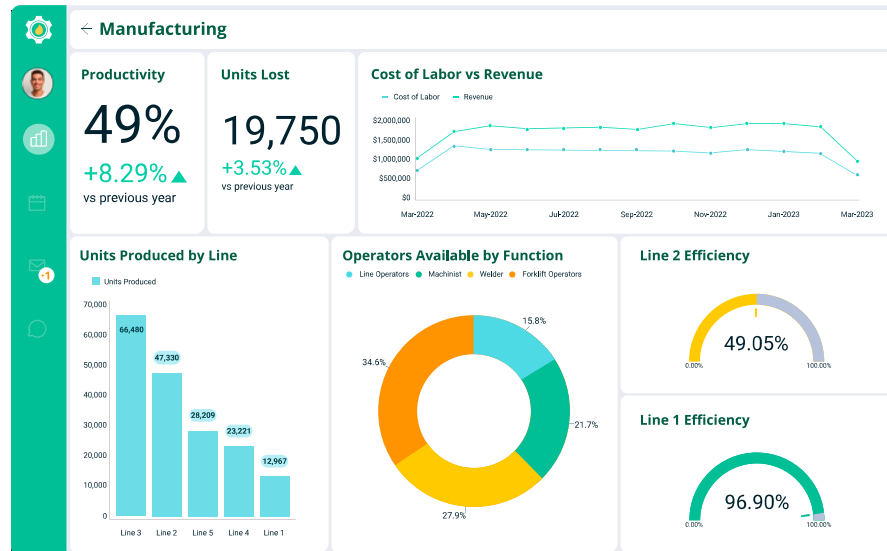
← Manufacturing

-1

Productivity
49%
+8.29%
vs previous year

Units Lost
19,750
+3.53%
vs previous year

Cost of Labor vs Revenue
Cost of Labor Revenue
$2,000,000
$1,500,000
$1,000,000
$500,000
Mar-2022 May-2022 Jul-2022 Sep-2022 Nov-2022 Jan-2023 Mar-2023

Units Produced by Line
Units Produced
70,000
60,000
50,000
40,000
30,000
20,000
10,000
0
66,480
47,330
28,209
23,221
12,967
Line 3 Line 2 Line 5 Line 4 Line 1

Operators Available by Function
Line Operators Machinist Welder Forklift Operators
15.8%
21.7%
27.9%
34.6%

Line 2 Efficiency
49.05%
0.00% 100.00%

Line 1 Efficiency
96.90%
0.00% 100.00%